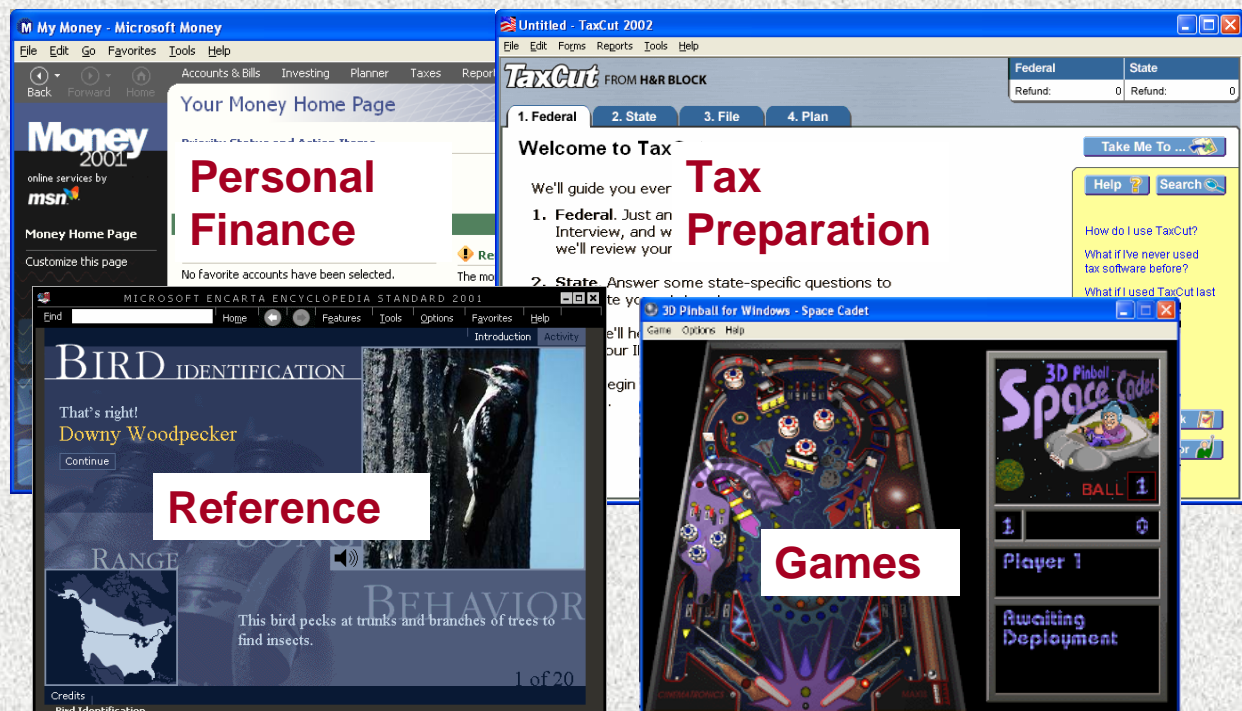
My Money - Microsoft Money

File Edit Go Favorites Tools Help

Back Forward Home

Accounts & Bills Investing Planner Taxes Report

Money 2001

online services by msn

Money Home Page

Customize this page

Your Money Home Page

Personal Finance

No favorite accounts have been selected.

Re

The mo

Untitled - TaxCut 2002

File Edit Forms Reports Tools Help

TaxCut FROM H&R BLOCK

| Federal | | State | |
|---|---|---|---|
| Refund: | 0 | Refund: | 0 |

1. Federal 2. State 3. File 4. Plan

Welcome to Tax

Take Me To ...

We'll guide you ever

1. Federal. Just an Interview, and w we'll review your

2. State. Answer some state-specific questions to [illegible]

Tax Preparation

Help Search

How do I use TaxCut?

What if I've never used tax software before?

What if I used TaxCut last

MICROSOFT ENCARTA ENCYCLOPEDIA STANDARD 2001

Find Home Features Tools Options Favorites Help

Introduction Activity

BIRD IDENTIFICATION

That's right!

Downy Woodpecker

Continue

Reference

RANGE

BEHAVIOR

This bird pecks at trunks and branches of trees to find insects.

1 of 20

Credits

Bird Identification

3D Pinball for Windows - Space Cadet

Game Options Help

3D Pinball Space Cadet

BALL 1

1

Player 1

Awaiting Deployment

Games